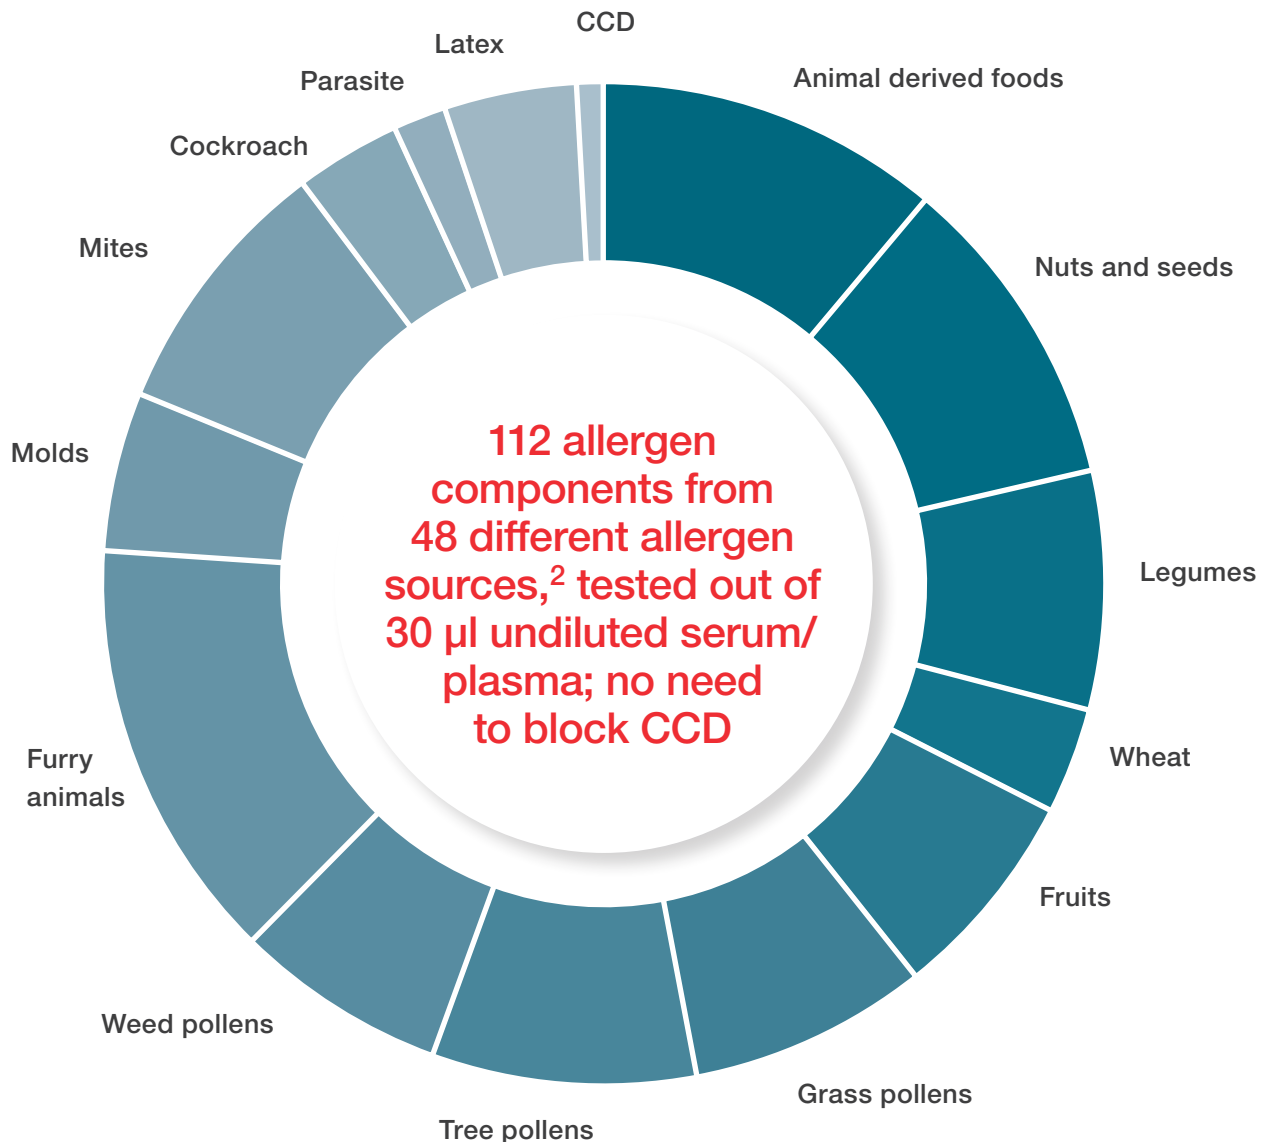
CCD

Animal derived foods

Nuts and seeds

Legumes

Wheat

Fruits

Grass pollens

Tree pollens

Weed pollens

Furry animals

Molds

Mites

Cockroach

Parasite

Latex

112 allergen components from 48 different allergen sources,$^2$ tested out of 30 µl undiluted serum/ plasma; no need to block CCD